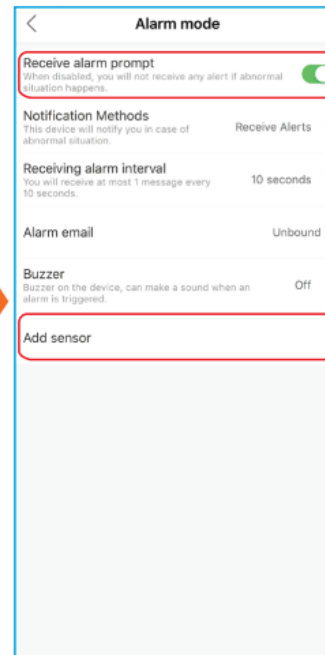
<

Alarm mode

Receive alarm prompt
When disabled, you will not receive any alert if abnormal situation happens.

Notification Methods
This device will notify you in case of abnormal situation.
Receive Alerts

Receiving alarm interval
You will receive at most 1 message every 10 seconds.
10 seconds

Alarm email
Unbound

Buzzer
Buzzer on the device, can make a sound when an alarm is triggered.
Off

Add sensor